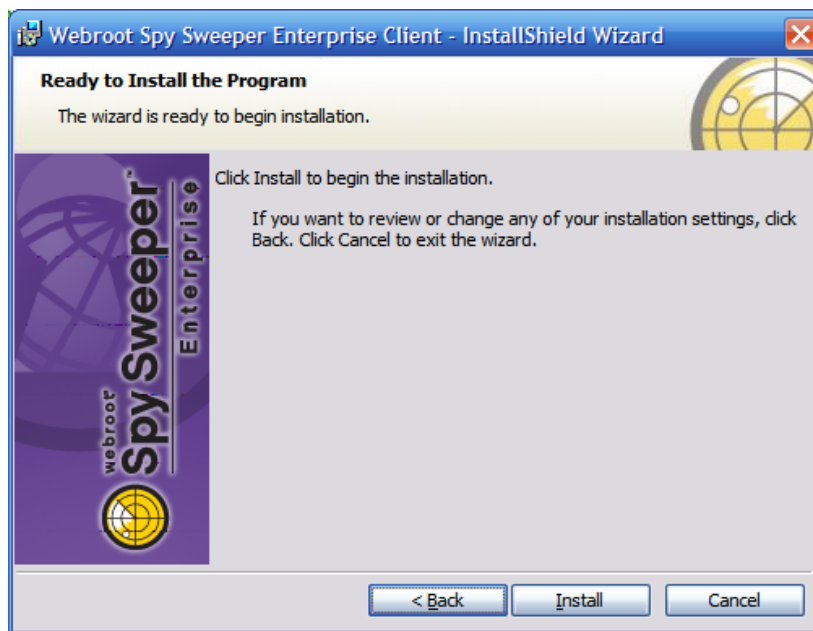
Webroot Spy Sweeper Enterprise Client - InstallShield Wizard

Ready to Install the Program

The wizard is ready to begin installation.

webroot Spy Sweeper Enterprise

Click Install to begin the installation.

If you want to review or change any of your installation settings, click Back. Click Cancel to exit the wizard.

< Back

Install

Cancel